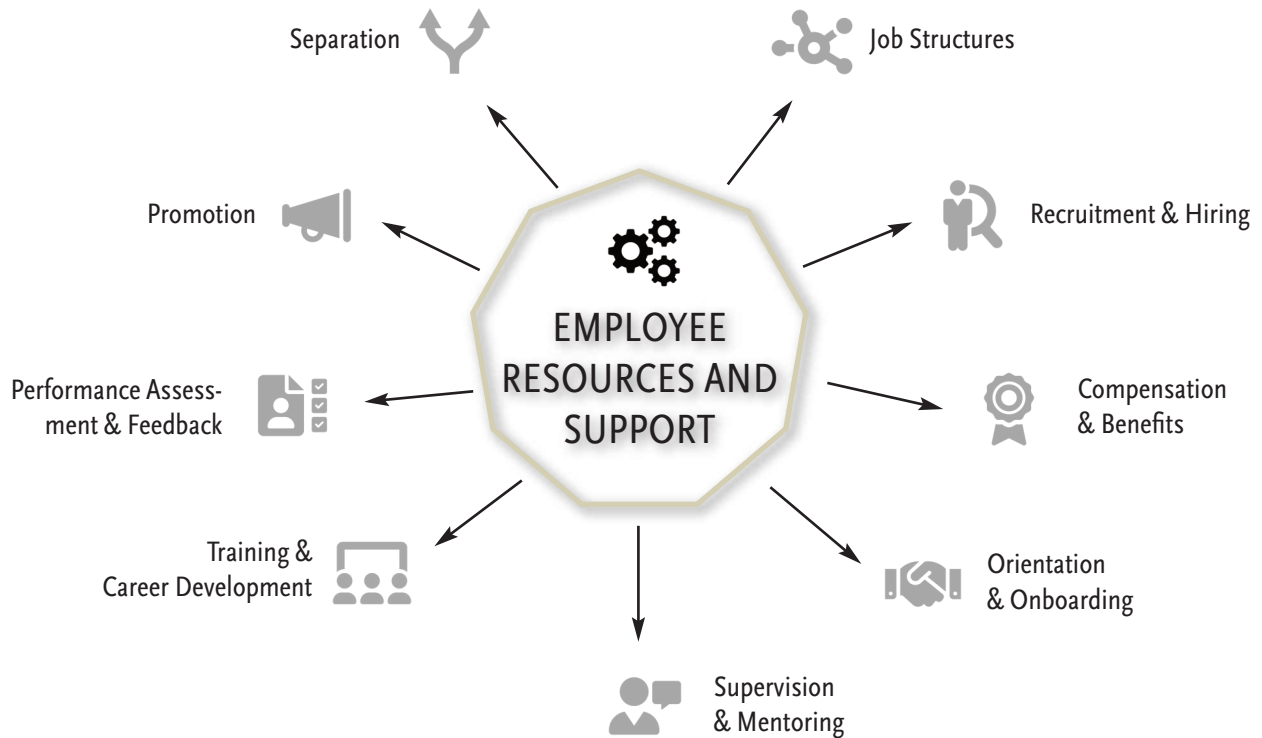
Separation

Job Structures

Promotion

Recruitment & Hiring

EMPLOYEE RESOURCES AND SUPPORT

Performance Assessment & Feedback

Compensation & Benefits

Training & Career Development

Orientation & Onboarding

Supervision & Mentoring